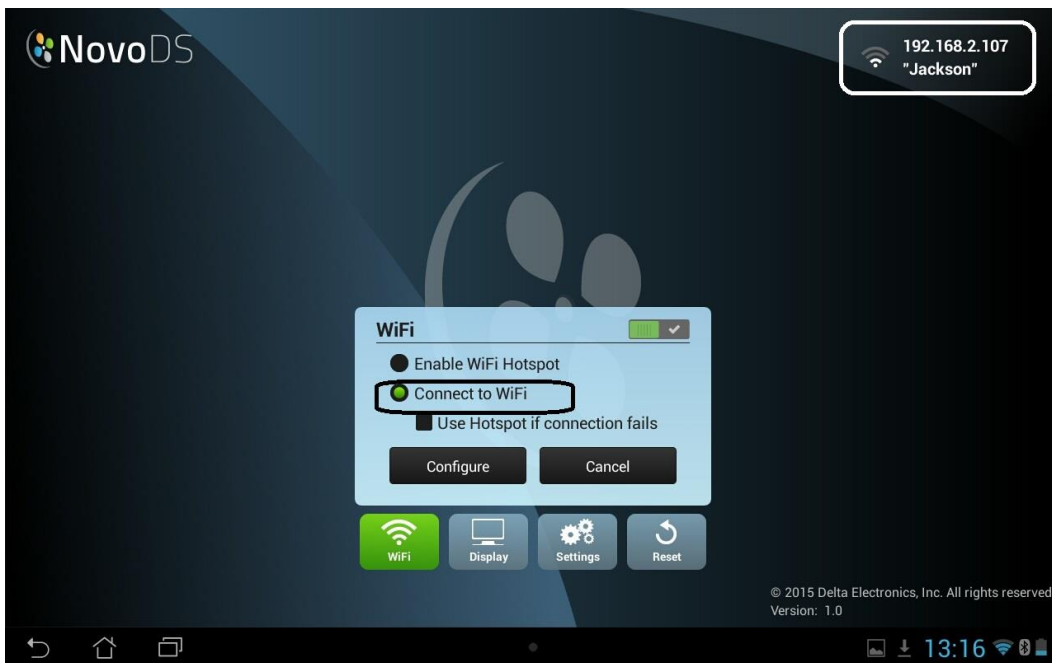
NovoDS

192.168.2.107
"Jackson"

WiFi

Enable WiFi Hotspot

Connect to WiFi

Use Hotspot if connection fails

Configure

Cancel

WiFi

Display

Settings

Reset

© 2015 Delta Electronics, Inc. All rights reserved
Version: 1.0

13:16